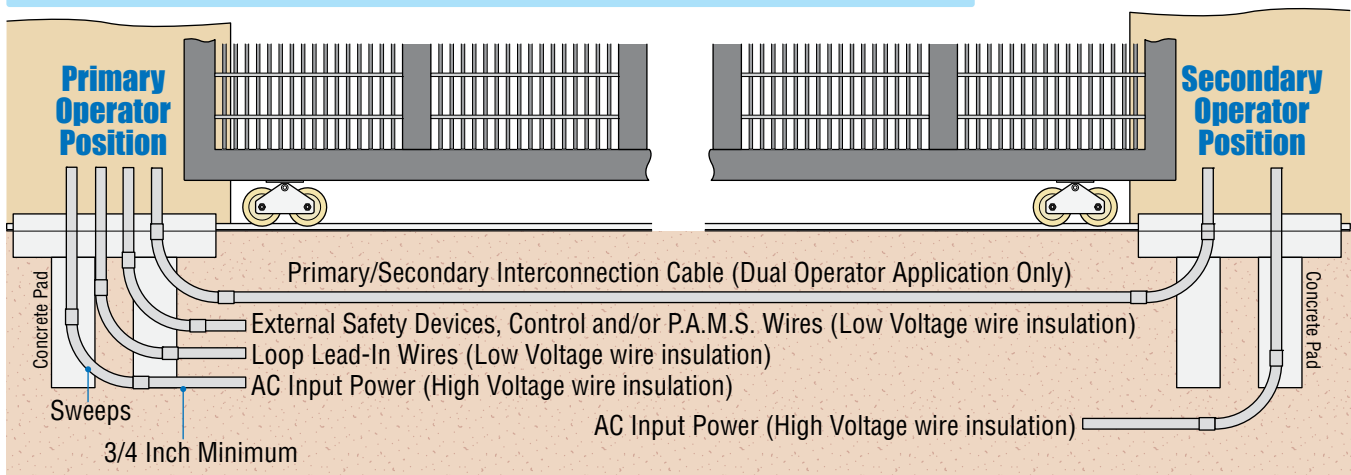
Primary Operator Position

Secondary Operator Position

Primary/Secondary Interconnection Cable (Dual Operator Application Only)

External Safety Devices, Control and/or P.A.M.S. Wires (Low Voltage wire insulation)

Loop Lead-In Wires (Low Voltage wire insulation)

AC Input Power (High Voltage wire insulation)

Concrete Pad

Concrete Pad

Sweeps

3/4 Inch Minimum

AC Input Power (High Voltage wire insulation)